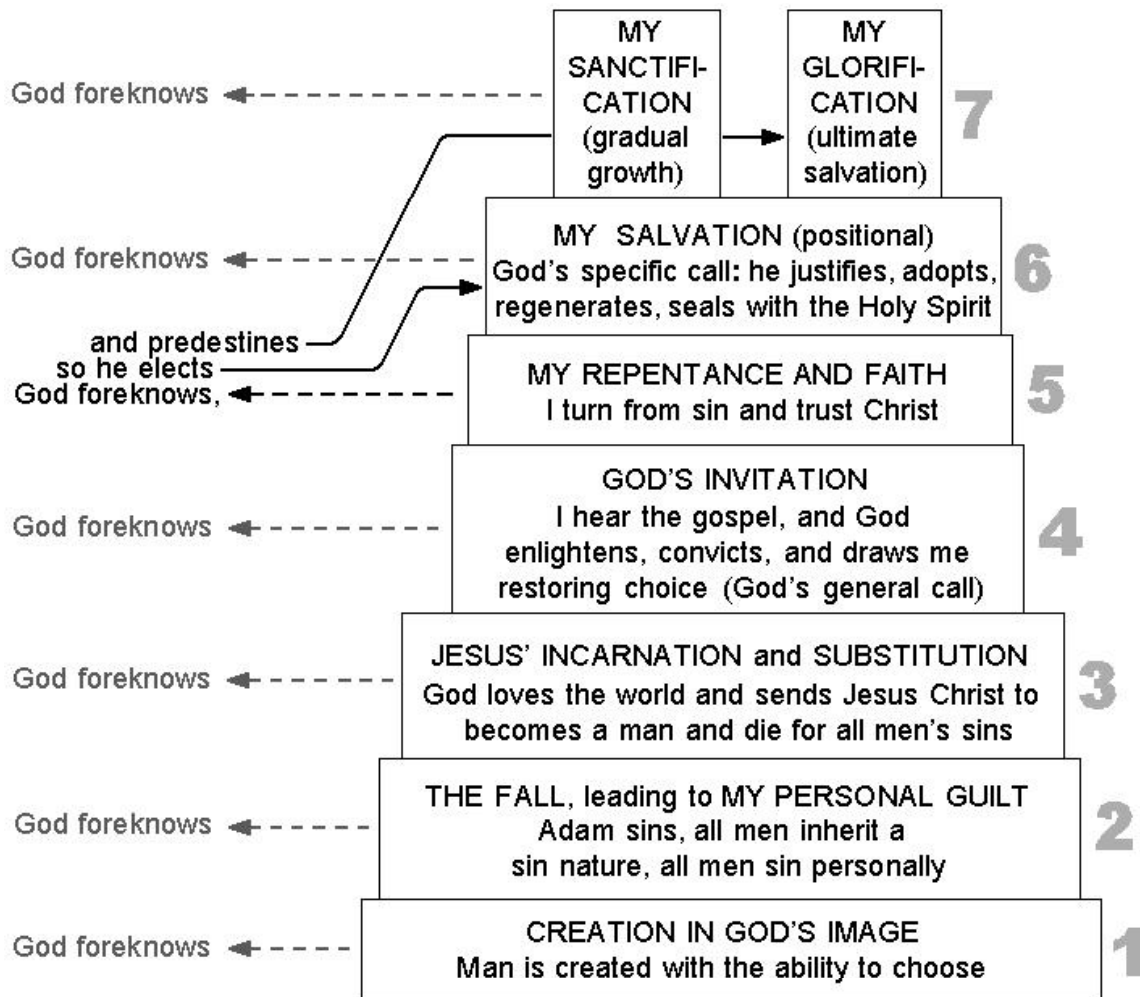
God foreknows

MY SANCTIFICATION (gradual growth)

MY GLORIFICATION (ultimate salvation)

7

God foreknows

MY SALVATION (positional)
God's specific call: he justifies, adopts, regenerates, seals with the Holy Spirit

6

and predestines
so he elects
God foreknows,

MY REPENTANCE AND FAITH
I turn from sin and trust Christ

5

God foreknows

GOD'S INVITATION
I hear the gospel, and God enlightens, convicts, and draws me restoring choice (God's general call)

4

God foreknows

JESUS' INCARNATION and SUBSTITUTION
God loves the world and sends Jesus Christ to becomes a man and die for all men's sins

3

God foreknows

THE FALL, leading to MY PERSONAL GUILT
Adam sins, all men inherit a sin nature, all men sin personally

2

God foreknows

CREATION IN GOD'S IMAGE
Man is created with the ability to choose

1